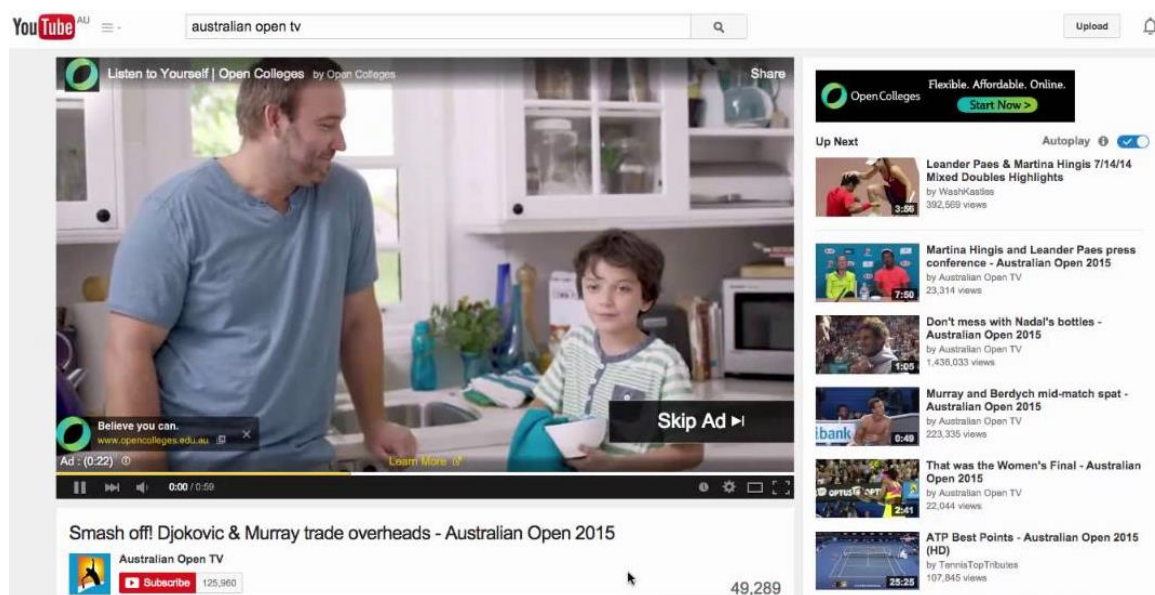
YouTube AU

australian open tv

Upload

Listen to Yourself | Open Colleges by Open Colleges

Share

Believe you can.
www.opencolleges.edu.au

Skip Ad ►|

Ad · (0:22)

Learn More

0:00 / 0:59

Smash off! Djokovic & Murray trade overheads - Australian Open 2015

Australian Open TV

Subscribe 125,960

49,289

Open Colleges Flexible. Affordable. Online. Start Now >

Up Next

Autoplay

Leander Paes & Martina Hingis 7/14/14 Mixed Doubles Highlights
by WashKastles
392,569 views
3:56

Martina Hingis and Leander Paes press conference - Australian Open 2015
by Australian Open TV
23,314 views
7:50

Don't mess with Nadal's bottles - Australian Open 2015
by Australian Open TV
1,438,033 views
1:05

Murray and Berdych mid-match spat - Australian Open 2015
by Australian Open TV
223,335 views
0:49

That was the Women's Final - Australian Open 2015
by Australian Open TV
22,044 views
2:41

ATP Best Points - Australian Open 2015 (HD)
by TennisTopTributes
107,845 views
25:25